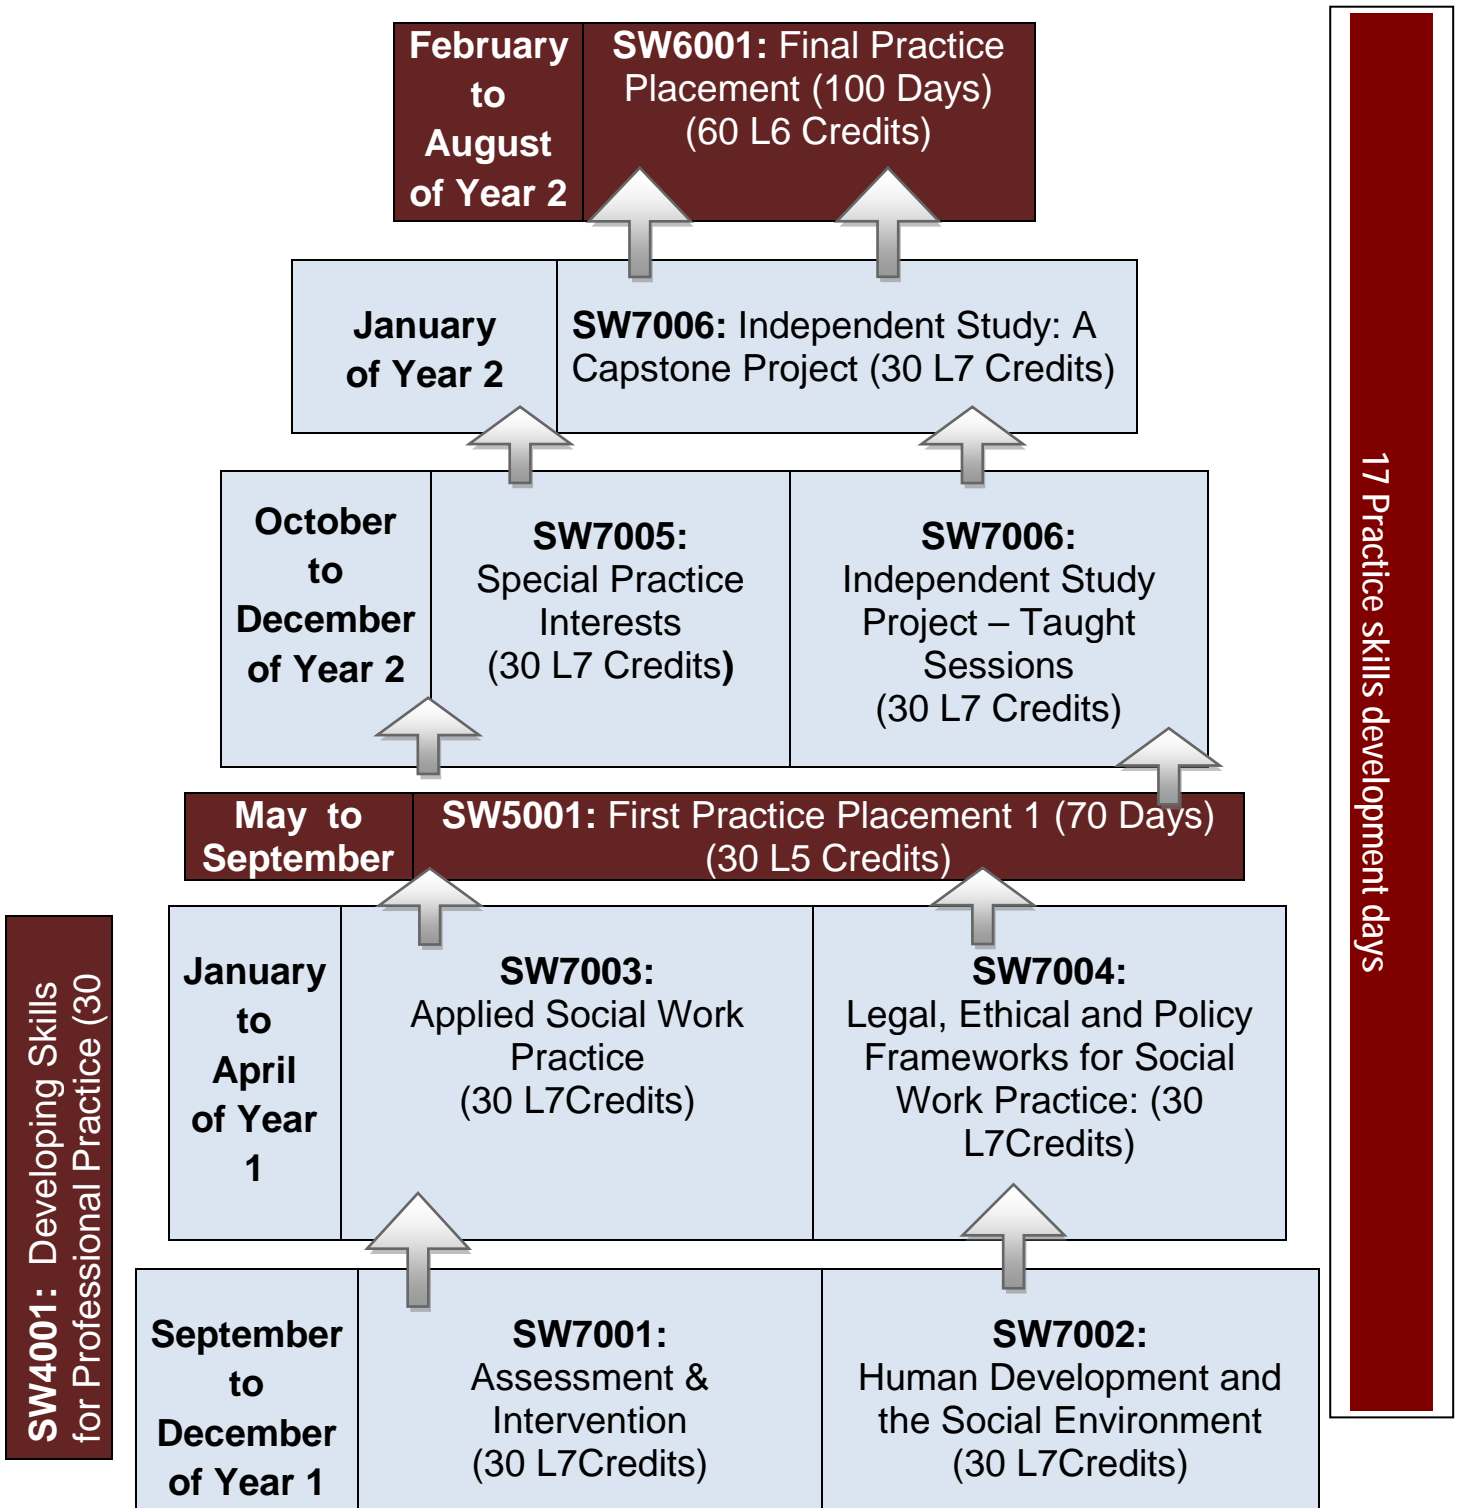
February to August of Year 2

**SW6001:** Final Practice Placement (100 Days) (60 L6 Credits)

January of Year 2

**SW7006:** Independent Study: A Capstone Project (30 L7 Credits)

October to December of Year 2

**SW7005:** Special Practice Interests (30 L7 Credits)

**SW7006:** Independent Study Project – Taught Sessions (30 L7 Credits)

May to September

**SW5001:** First Practice Placement 1 (70 Days) (30 L5 Credits)

January to April of Year 1

**SW7003:** Applied Social Work Practice (30 L7Credits)

**SW7004:** Legal, Ethical and Policy Frameworks for Social Work Practice: (30 L7Credits)

September to December of Year 1

**SW7001:** Assessment & Intervention (30 L7Credits)

**SW7002:** Human Development and the Social Environment (30 L7Credits)

SW4001: Developing Skills for Professional Practice (30

17 Practice skills development days